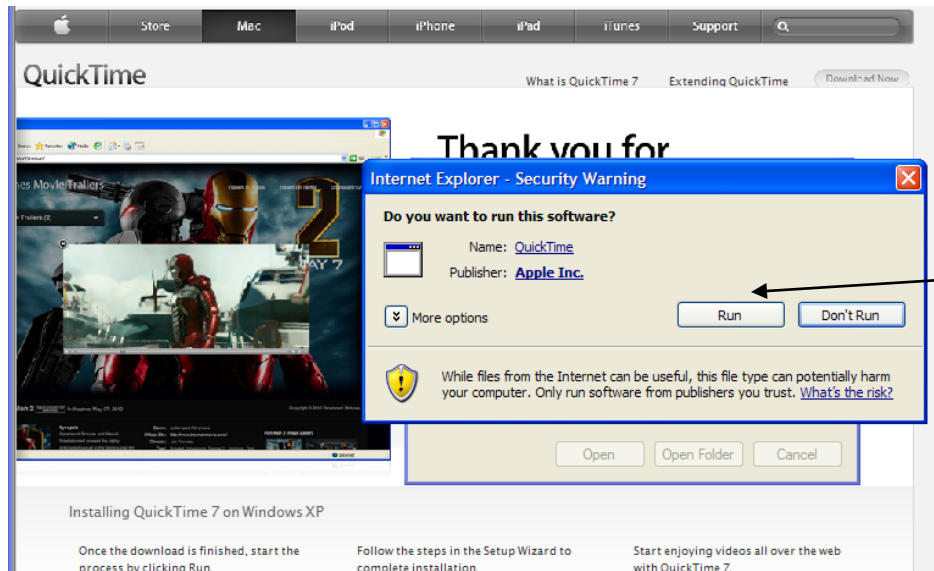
Store Mac iPod iPhone iPad iTunes Support

QuickTime

What is QuickTime 7 Extending QuickTime Download Now

Thank you for

Internet Explorer - Security Warning

Do you want to run this software?

Name: QuickTime

Publisher: Apple Inc.

More options

Run Don't Run

While files from the Internet can be useful, this file type can potentially harm your computer. Only run software from publishers you trust. What's the risk?

Open Open Folder Cancel

Installing QuickTime 7 on Windows XP

Once the download is finished, start the process by clicking Run.

Follow the steps in the Setup Wizard to complete installation.

Start enjoying videos all over the web with QuickTime 7.